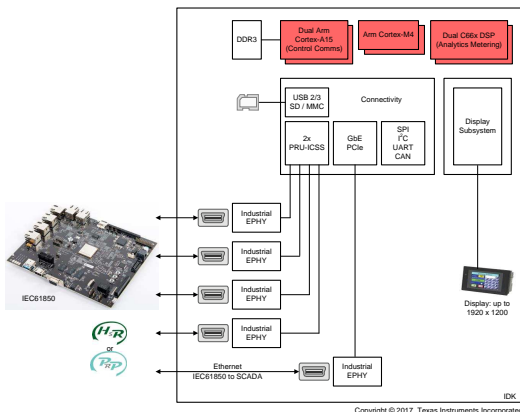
DDR3

Dual Arm Cortex-A15 (Control Comms)

Arm Cortex-M4

Dual C66x DSP (Analytics Metering)

USB 2/3 SD / MMC

Connectivity

2x PRU-ICSS

GbE PCIe

SPI $I^2C$ UART CAN

Display Subsystem

Industrial EPHY

Industrial EPHY

Industrial EPHY

Industrial EPHY

IEC61850

HSR

or

PRP

Ethernet IEC61850 to SCADA

Industrial EPHY

Display: up to 1920 x 1200

IDK

Copyright © 2017, Texas Instruments Incorporated